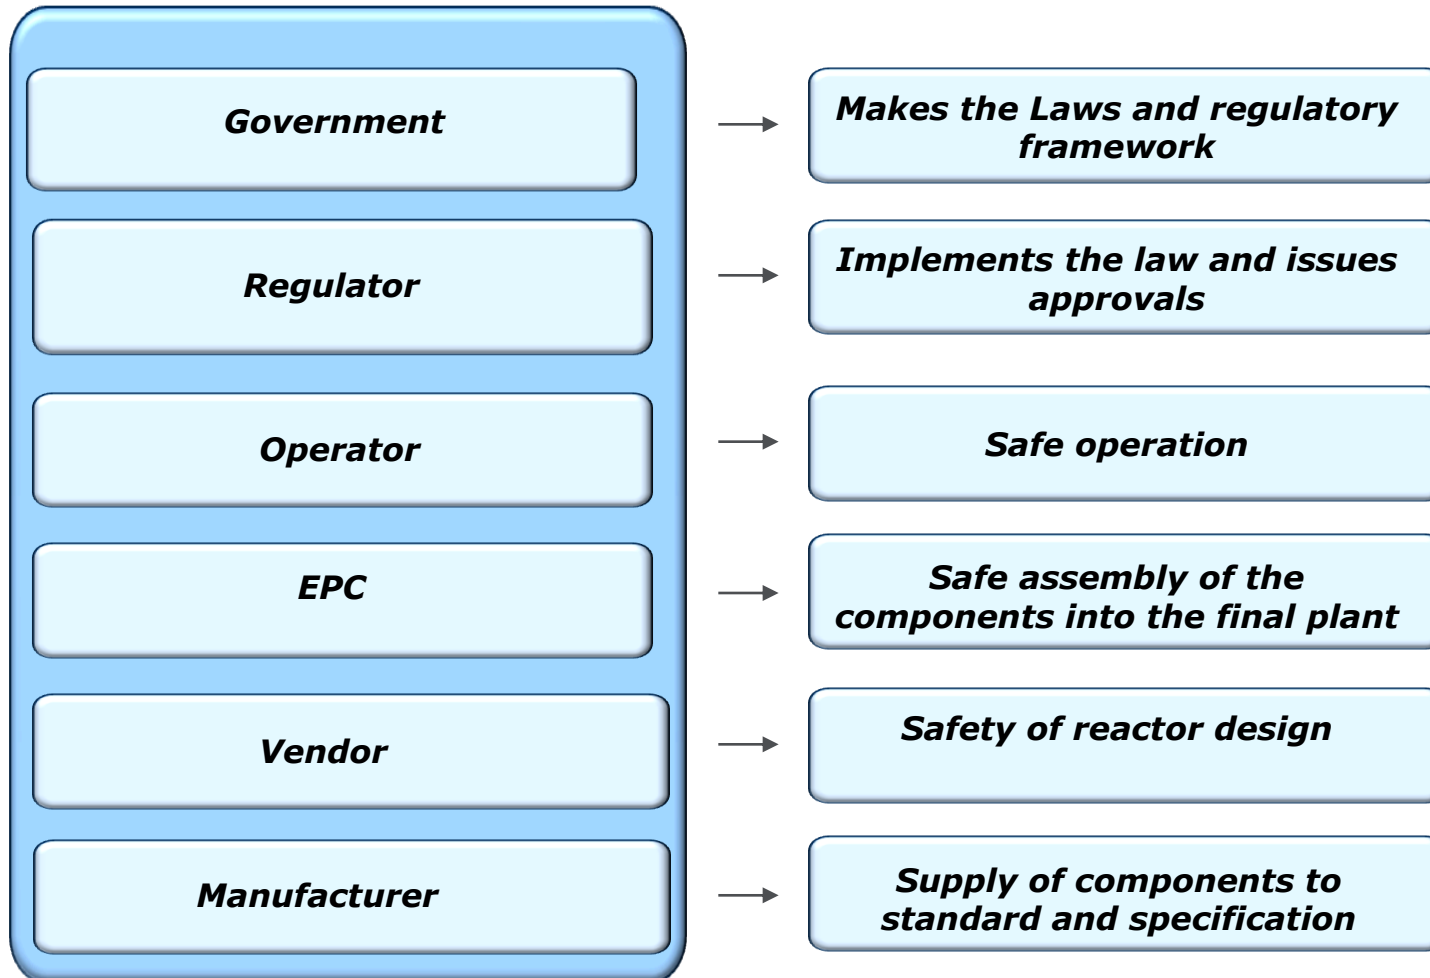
Government

Makes the Laws and regulatory framework

Regulator

Implements the law and issues approvals

Operator

Safe operation

EPC

Safe assembly of the components into the final plant

Vendor

Safety of reactor design

Manufacturer

Supply of components to standard and specification